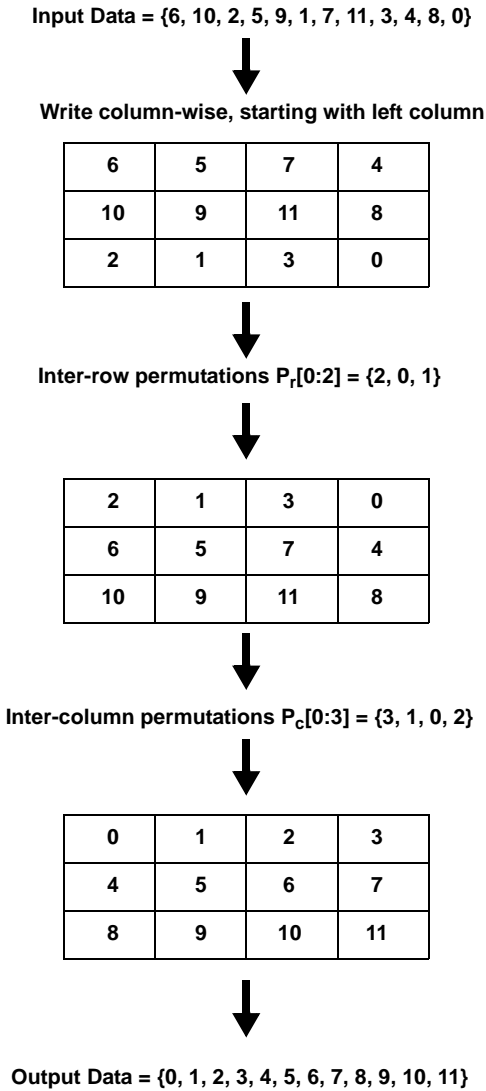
Input Data = {6, 10, 2, 5, 9, 1, 7, 11, 3, 4, 8, 0}

Write column-wise, starting with left column

| 6 | 5 | 7 | 4 |
|---|---|---|---|
| 10 | 9 | 11 | 8 |
| 2 | 1 | 3 | 0 |

Inter-row permutations $P_r[0:2]$ = {2, 0, 1}

| 2 | 1 | 3 | 0 |
|---|---|---|---|
| 6 | 5 | 7 | 4 |
| 10 | 9 | 11 | 8 |

Inter-column permutations $P_c[0:3]$ = {3, 1, 0, 2}

| 0 | 1 | 2 | 3 |
|---|---|---|---|
| 4 | 5 | 6 | 7 |
| 8 | 9 | 10 | 11 |

Output Data = {0, 1, 2, 3, 4, 5, 6, 7, 8, 9, 10, 11}